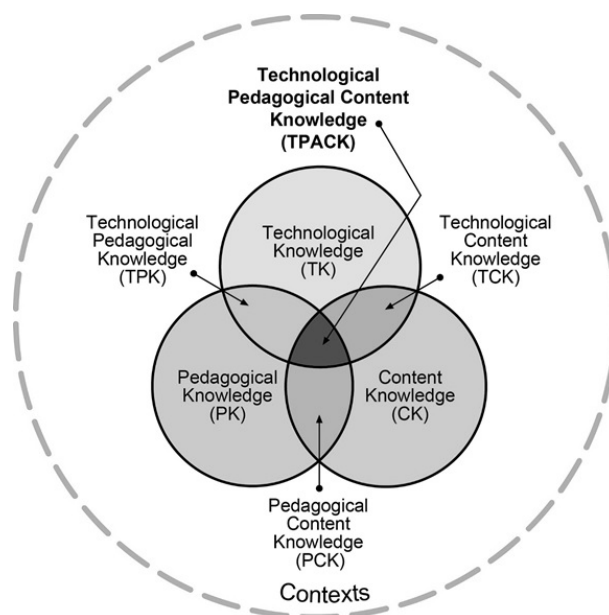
Technological Pedagogical Content Knowledge (TPACK)

Technological Pedagogical Knowledge (TPK)

Technological Knowledge (TK)

Technological Content Knowledge (TCK)

Pedagogical Knowledge (PK)

Content Knowledge (CK)

Pedagogical Content Knowledge (PCK)

Contexts